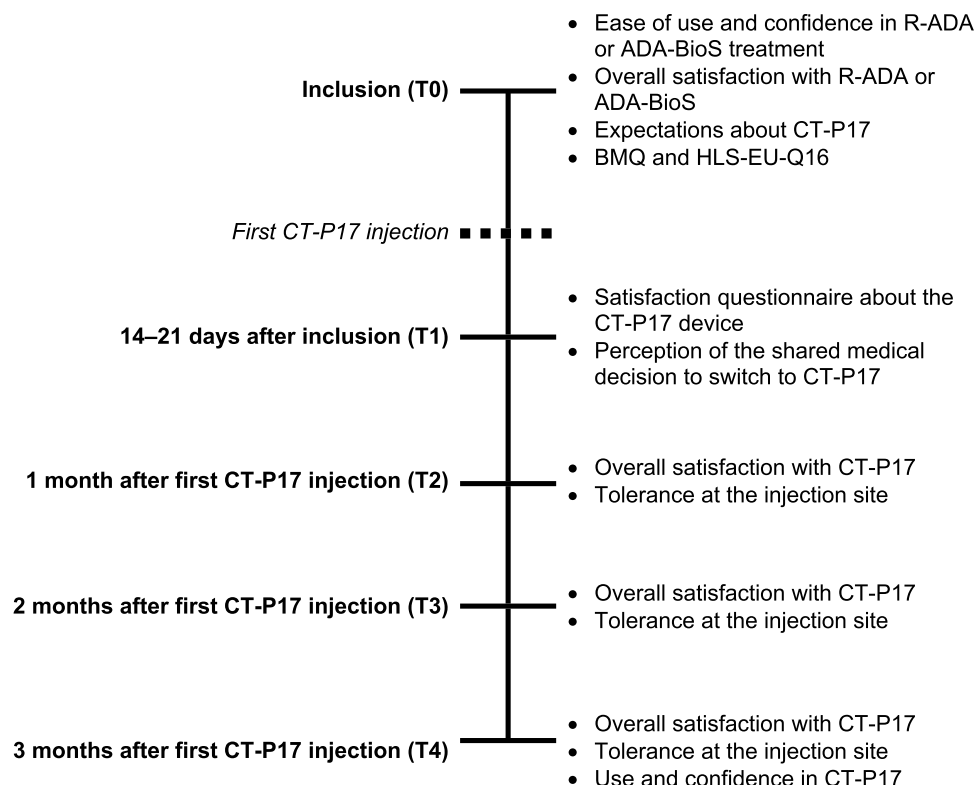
Inclusion (T0)

- Ease of use and confidence in R-ADA or ADA-BioS treatment
- Overall satisfaction with R-ADA or ADA-BioS
- Expectations about CT-P17
- BMQ and HLS-EU-Q16

*First CT-P17 injection*

14–21 days after inclusion (T1)

- Satisfaction questionnaire about the CT-P17 device
- Perception of the shared medical decision to switch to CT-P17

1 month after first CT-P17 injection (T2)

- Overall satisfaction with CT-P17
- Tolerance at the injection site

2 months after first CT-P17 injection (T3)

- Overall satisfaction with CT-P17
- Tolerance at the injection site

3 months after first CT-P17 injection (T4)

- Overall satisfaction with CT-P17
- Tolerance at the injection site
- Use and confidence in CT-P17